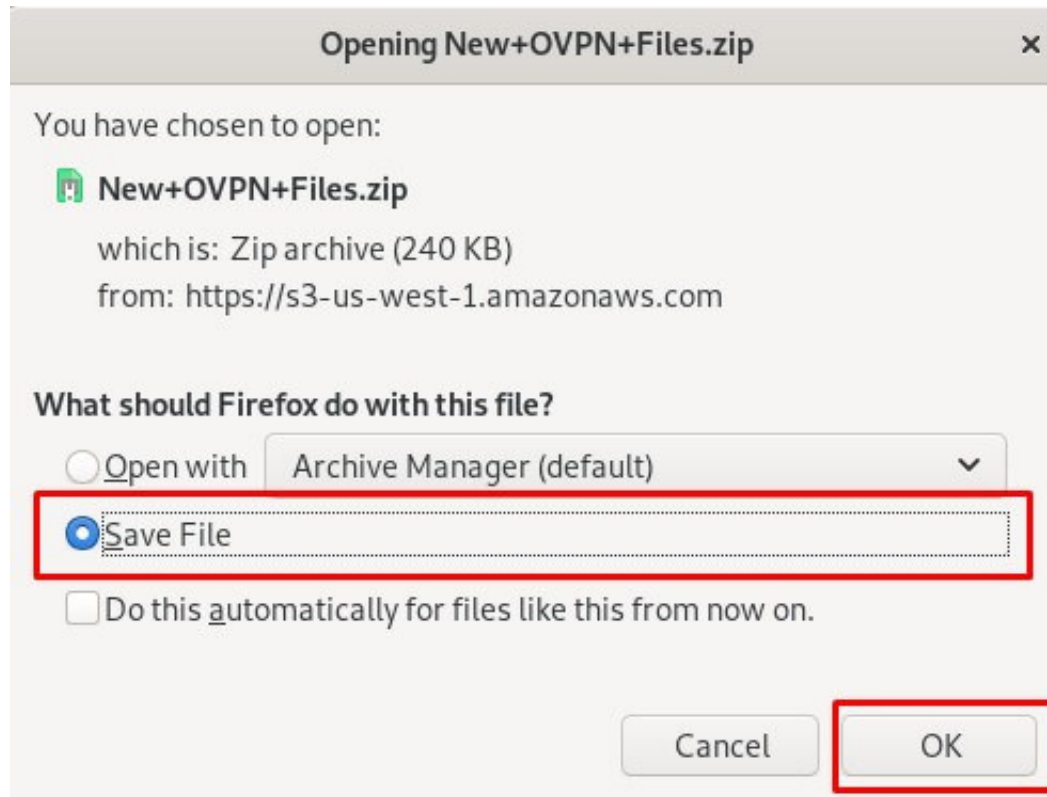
Opening New+OVPN+Files.zip

×

You have chosen to open:

New+OVPN+Files.zip

which is: Zip archive (240 KB)
from: https://s3-us-west-1.amazonaws.com

What should Firefox do with this file?

Open with Archive Manager (default)

Save File

Do this automatically for files like this from now on.

Cancel OK